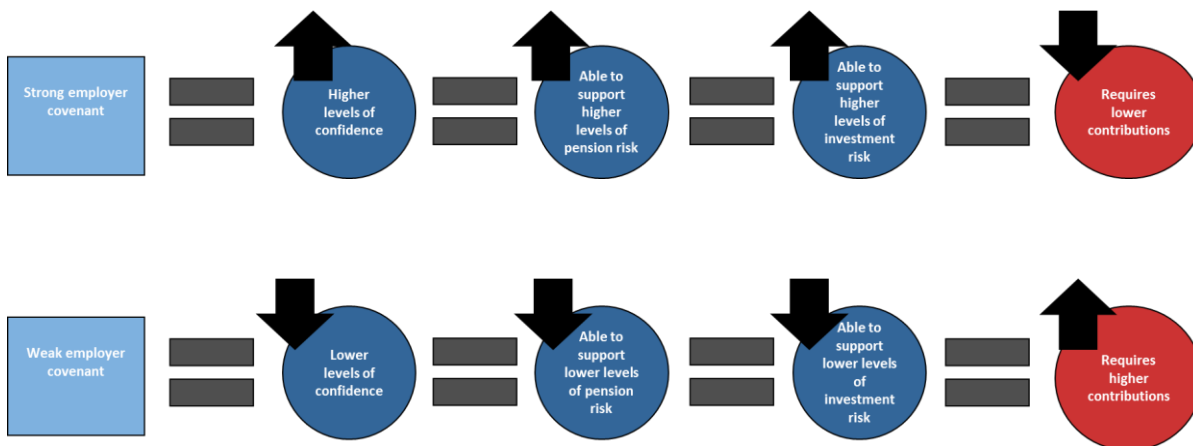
Strong employer covenant

Higher levels of confidence

Able to support higher levels of pension risk

Able to support higher levels of investment risk

Requires lower contributions

Weak employer covenant

Lower levels of confidence

Able to support lower levels of pension risk

Able to support lower levels of investment risk

Requires higher contributions